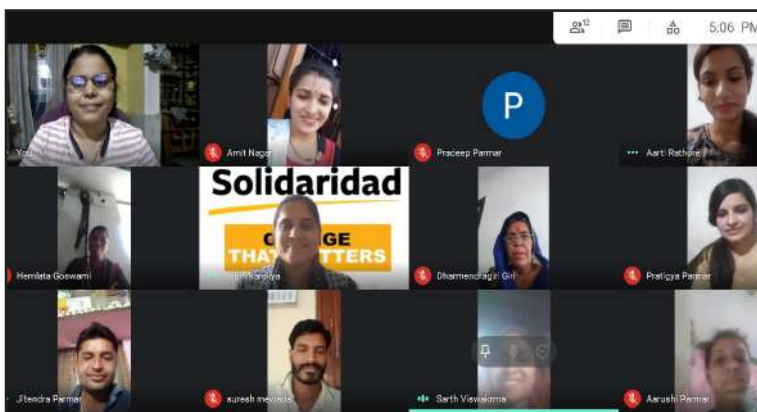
12

5:06 PM

You

Amit Nagar

P

Pradeep Parmar

Aarti Rathore

Solidaridad

C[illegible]GE
THA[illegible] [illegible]TTERS

Hemlata Goswami

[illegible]

Dharmendragiri Giri

Pratigya Parmar

Jitendra Parmar

suresh mevada

Sarth Viswakarma

Aarushi Parmar